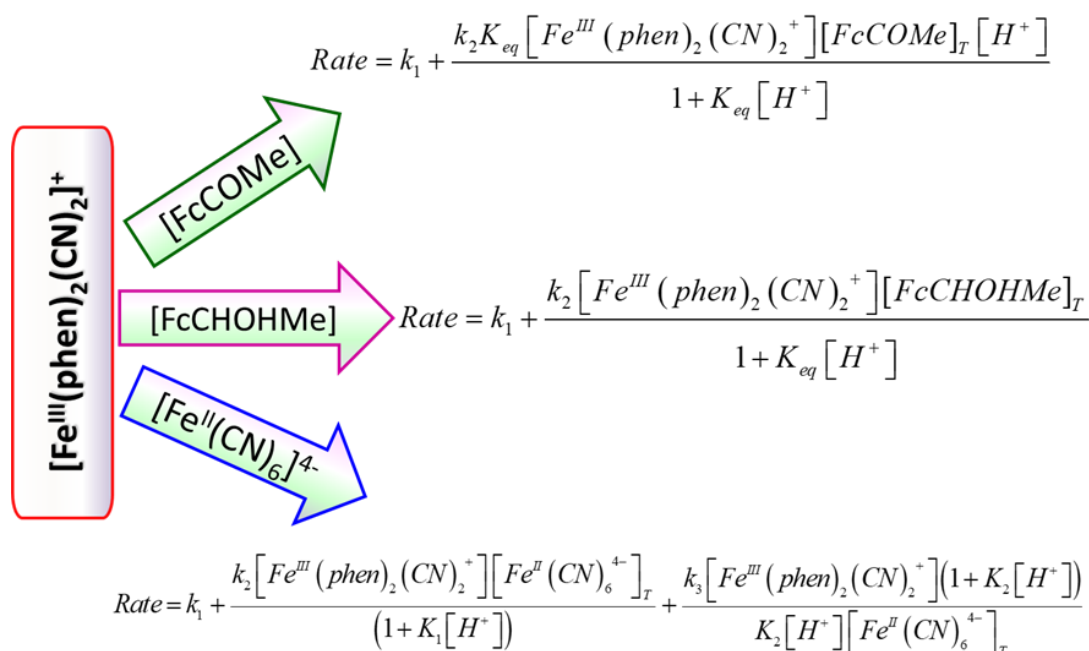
$Rate = k_1 + \frac{k_2 K_{eq}\left[Fe^{III}(phen)_2(CN)_2^+\right][FcCOMe]_T\left[H^+\right]}{1+K_{eq}\left[H^+\right]}$

$[Fe^{III}(phen)_2(CN)_2]^+$

[FcCOMe]

[FcCHOHMe]

$Rate = k_1 + \frac{k_2\left[Fe^{III}(phen)_2(CN)_2^+\right][FcCHOHMe]_T}{1+K_{eq}\left[H^+\right]}$

$[Fe^{II}(CN)_6]^{4-}$

$Rate = k_1 + \frac{k_2\left[Fe^{III}(phen)_2(CN)_2^+\right]\left[Fe^{II}(CN)_6^{4-}\right]_T}{\left(1+K_1\left[H^+\right]\right)} + \frac{k_3\left[Fe^{III}(phen)_2(CN)_2^+\right]\left(1+K_2\left[H^+\right]\right)}{K_2\left[H^+\right]\left[Fe^{II}(CN)_6^{4-}\right]_T}$